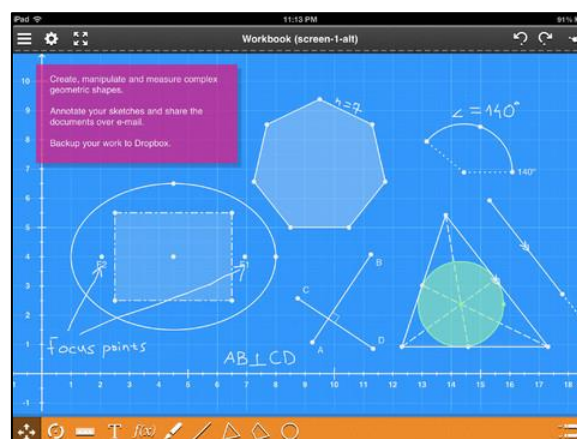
iPad
11:13 PM
91%
Workbook (screen-1-alt)

Create, manipulate and measure complex geometric shapes.

Annotate your sketches and share the documents over e-mail.

Backup your work to Dropbox.

n=7

∠ = 140°

140°

10
9
8
7
6
5
4
3
2
1
-1

B
C
A
D

Focus points

AB ⊥ CD

1 2 3 4 5 6 7 8 9 10 11 12 13 14 15 16 17 18

T f(x)